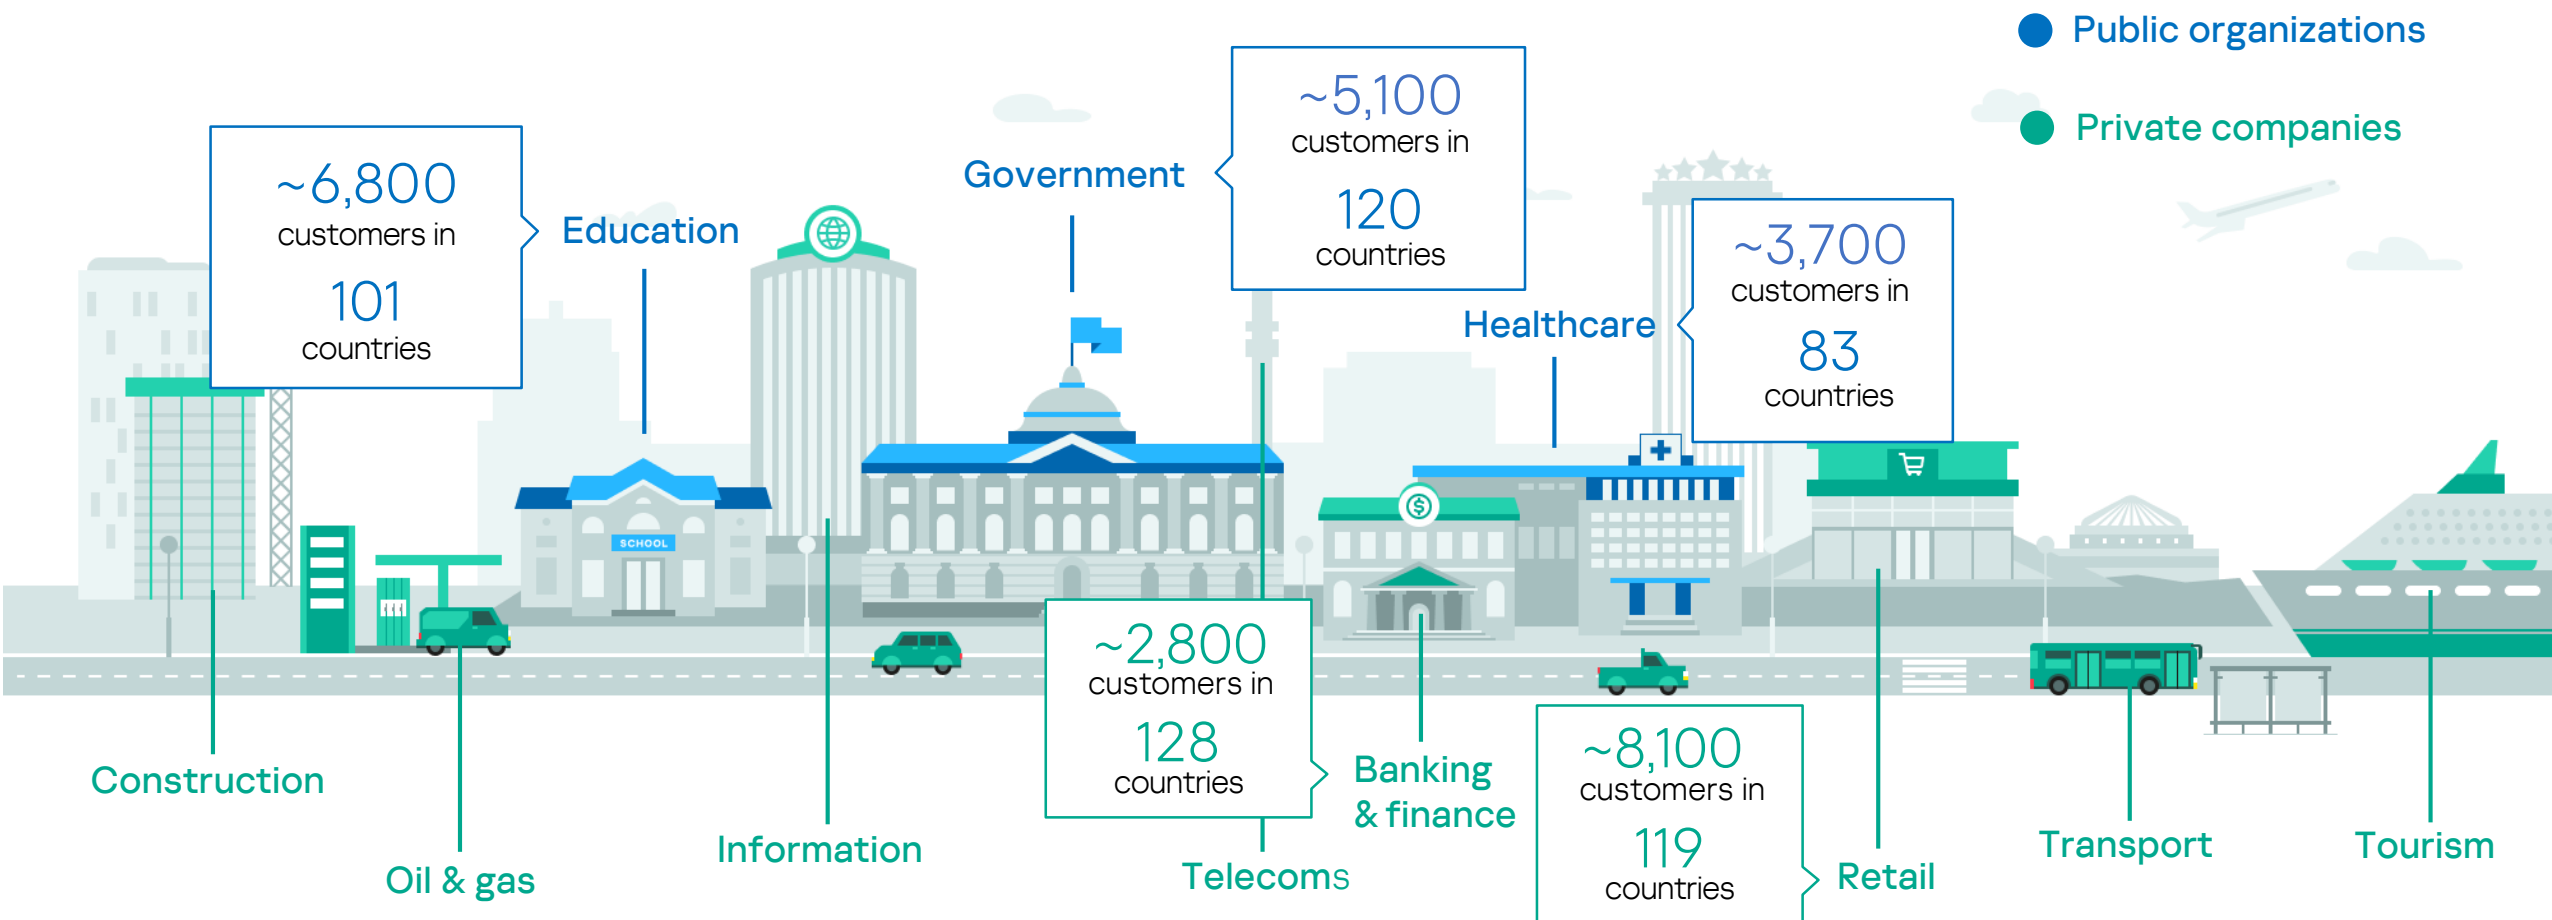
Public organizations

Private companies

~6,800
customers in
101
countries

Education

Government

~5,100
customers in
120
countries

Healthcare

~3,700
customers in
83
countries

SCHOOL

~2,800
customers in
128
countries

~8,100
customers in
119
countries

Construction

Oil & gas

Information

Telecoms

Banking & finance

Retail

Transport

Tourism